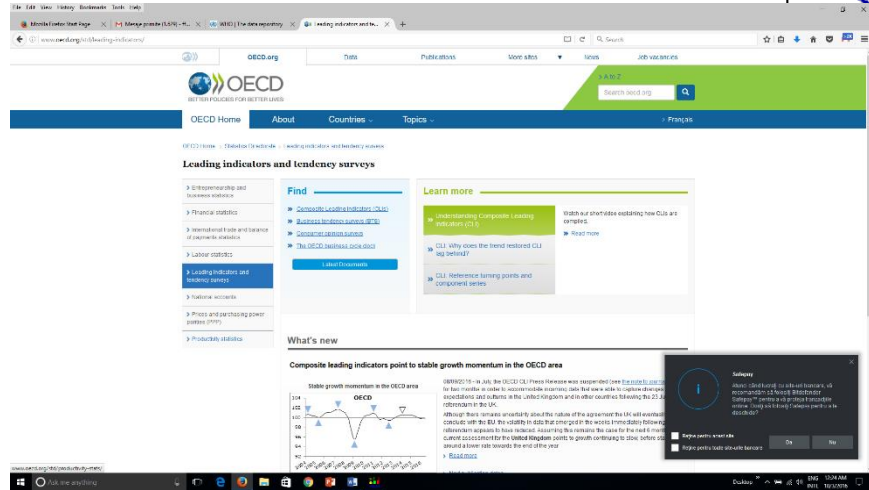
File Edit View History Bookmarks Tools Help

Bitdefender Start Page | Mesaje primite (1.579) - ft... | WHO | The data repository | Leading indicators and te... | +

www.oecd.org/std/leading-indicators/

Search

OECD.org | Data | Publications | More sites | News | Job vacancies

OECD
BETTER POLICIES FOR BETTER LIVES

> A to Z

Search oecd.org

OECD Home | About | Countries | Topics | > Français

OECD Home > Statistics Directorate > Leading indicators and tendency surveys

Leading indicators and tendency surveys

> Entrepreneurship and business statistics
> Financial statistics
> International trade and balance of payments statistics
> Labour statistics
> Leading indicators and tendency surveys
> National accounts
> Prices and purchasing power parities (PPP)
> Productivity statistics

Find

Composite Leading Indicators (CLIs)
Business tendency surveys (BTS)
Consumer opinion surveys
The OECD business cycle clock

Latest Documents

Learn more

Understanding Composite Leading Indicators (CLI)

Watch our short video explaining how CLIs are compiled.

Read more

CLI: Why does the trend restored CLI lag behind?

CLI: Reference turning points and component series

What's new

Composite leading indicators point to stable growth momentum in the OECD area

Stable growth momentum in the OECD area

OECD

08/09/2016 - In July, the OECD CLI Press Release was suspended (see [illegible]) for two months in order to accommodate information data that were able to capture changes in expectations and outcomes in the United Kingdom and in other countries following the 23 June referendum in the UK.

Although there remains uncertainty about the nature of the agreement the UK will eventually conclude with the EU, the volatility in data that emerged in the weeks immediately follow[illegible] referendum appears to have reduced. Assuming this remains the case for the next 6 mont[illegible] current assessment for the United Kingdom points to growth continuing to slow, before st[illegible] around a lower rate towards the end of the year.

Read more

Safepay

Atunci când lucrați cu site-uri bancare, vă recomandăm să folosiți Bitdefender Safepay™ pentru a vă proteja tranzacțiile online. Doriți să folosiți Safepay pentru a le deschide?

Reține pentru acest site
Reține pentru toate site-urile bancare

Da | Nu

www.oecd.org/std/productivity-stats/

Ask me anything

Desktop | ENG INTL | 12:24 AM 10/13/2016